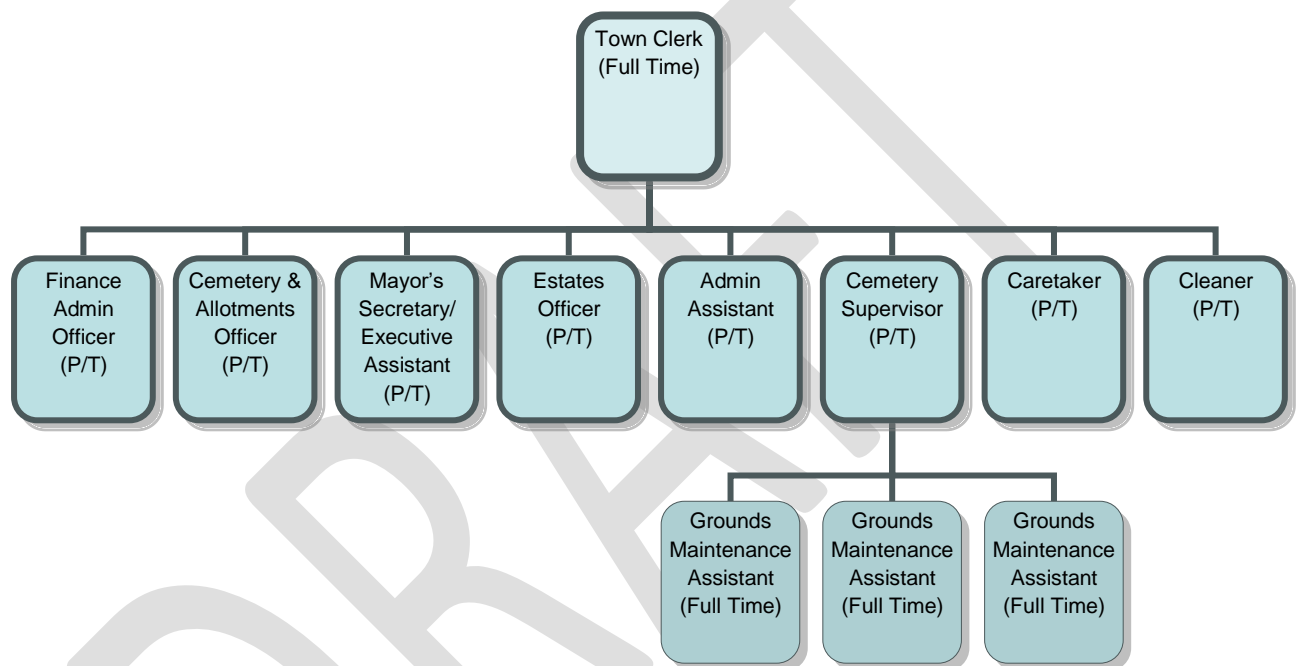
Town Clerk (Full Time)

Finance Admin Officer (P/T)

Cemetery & Allotments Officer (P/T)

Mayor's Secretary/ Executive Assistant (P/T)

Estates Officer (P/T)

Admin Assistant (P/T)

Cemetery Supervisor (P/T)

Caretaker (P/T)

Cleaner (P/T)

Grounds Maintenance Assistant (Full Time)

Grounds Maintenance Assistant (Full Time)

Grounds Maintenance Assistant (Full Time)

DRAFT